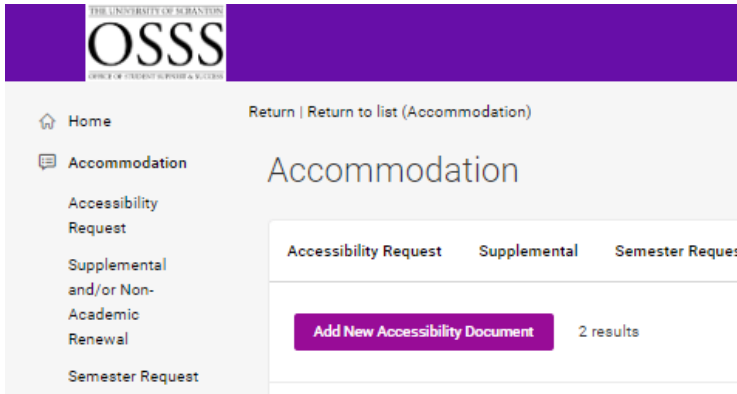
THE UNIVERSITY OF SCRANTON
OSSS
OFFICE OF STUDENT SUPPORT & SUCCESS

Home

Accommodation

Accessibility Request

Supplemental and/or Non-Academic Renewal

Semester Request

Return | Return to list (Accommodation)

Accommodation

Accessibility Request | Supplemental | Semester Reques

Add New Accessibility Document

2 results